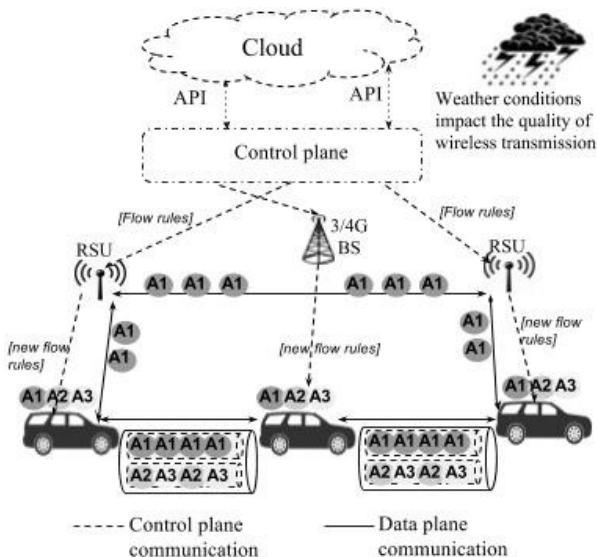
Cloud

API

API

Weather conditions impact the quality of wireless transmission

Control plane

[Flow rules]

[Flow rules]

3/4G BS

RSU

RSU

A1 A1 A1

A1 A1 A1

A1

A1

A1

A1

[new flow rules]

[new flow rules]

[new flow rules]

A1 A2 A3

A1 A2 A3

A1 A2 A3

A1 A1 A1 A1

A2 A3 A2 A3

A1 A1 A1 A1

A2 A3 A2 A3

Control plane communication

Data plane communication